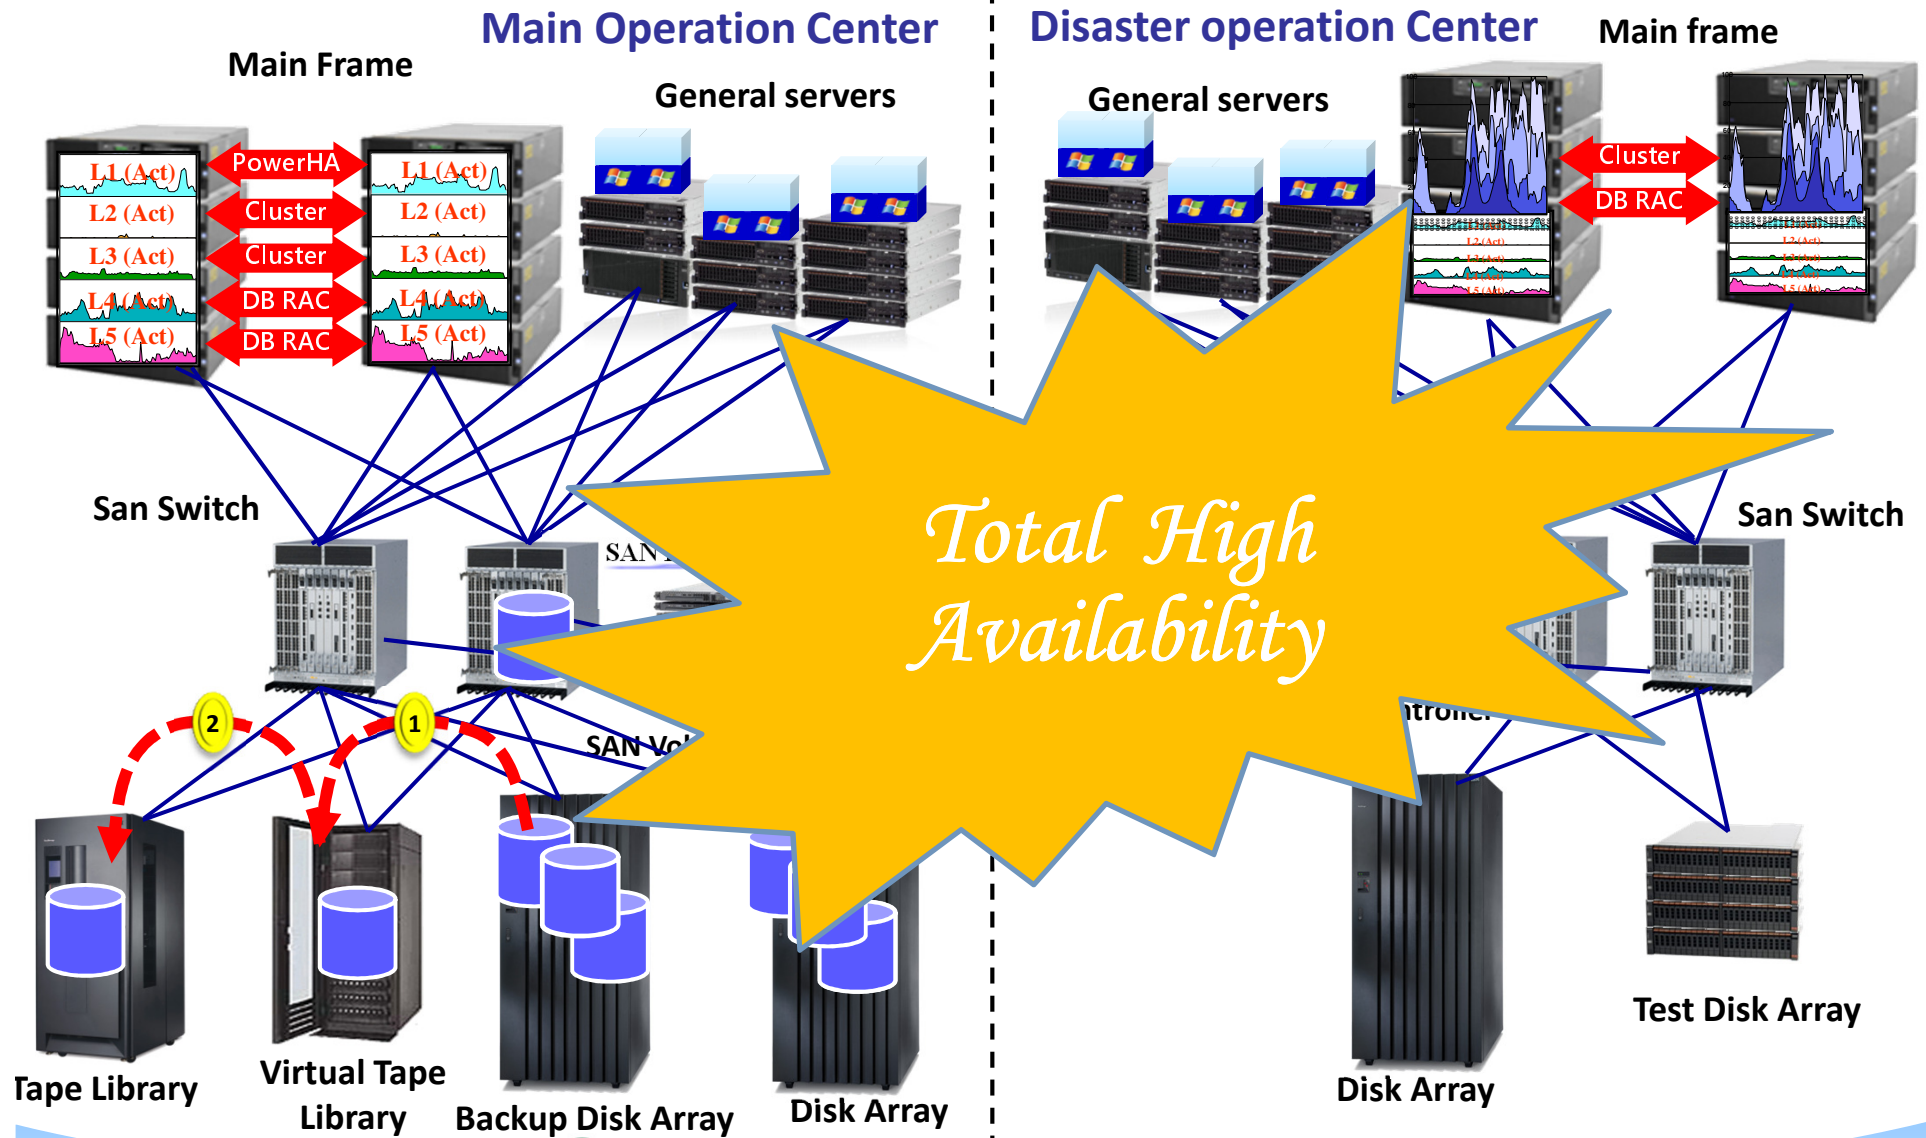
Main Operation Center

Disaster operation Center

Main frame

Main Frame

General servers

General servers

L1 (Act)
L2 (Act)
L3 (Act)
L4 (Act)
L5 (Act)

PowerHA
Cluster
Cluster
DB RAC
DB RAC

L1 (Act)
L2 (Act)
L3 (Act)
L4 (Act)
L5 (Act)

Cluster
DB RAC

San Switch

SAN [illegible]

Total High Availability

San Switch

2

1

SAN Vo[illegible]

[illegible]troller

Tape Library

Virtual Tape Library

Backup Disk Array

Disk Array

Disk Array

Test Disk Array